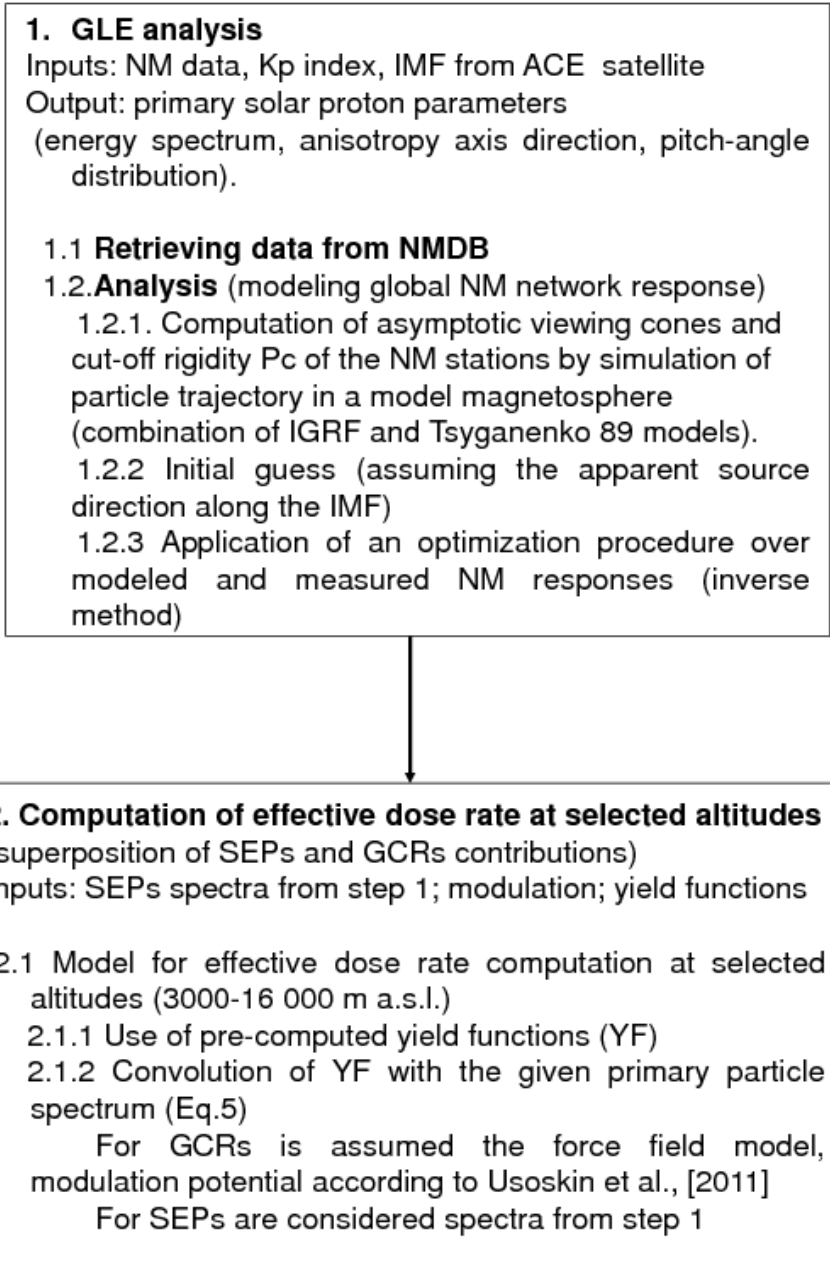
1. GLE analysis
Inputs: NM data, Kp index, IMF from ACE satellite
Output: primary solar proton parameters
(energy spectrum, anisotropy axis direction, pitch-angle distribution).

1.1 Retrieving data from NMDB
1.2.Analysis (modeling global NM network response)
1.2.1. Computation of asymptotic viewing cones and cut-off rigidity Pc of the NM stations by simulation of particle trajectory in a model magnetosphere (combination of IGRF and Tsyganenko 89 models).
1.2.2 Initial guess (assuming the apparent source direction along the IMF)
1.2.3 Application of an optimization procedure over modeled and measured NM responses (inverse method)

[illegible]. Computation of effective dose rate at selected altitudes
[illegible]superposition of SEPs and GCRs contributions)
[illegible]nputs: SEPs spectra from step 1; modulation; yield functions

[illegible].1 Model for effective dose rate computation at selected altitudes (3000-16 000 m a.s.l.)
2.1.1 Use of pre-computed yield functions (YF)
2.1.2 Convolution of YF with the given primary particle spectrum (Eq.5)
For GCRs is assumed the force field model, modulation potential according to Usoskin et al., [2011]
For SEPs are considered spectra from step 1